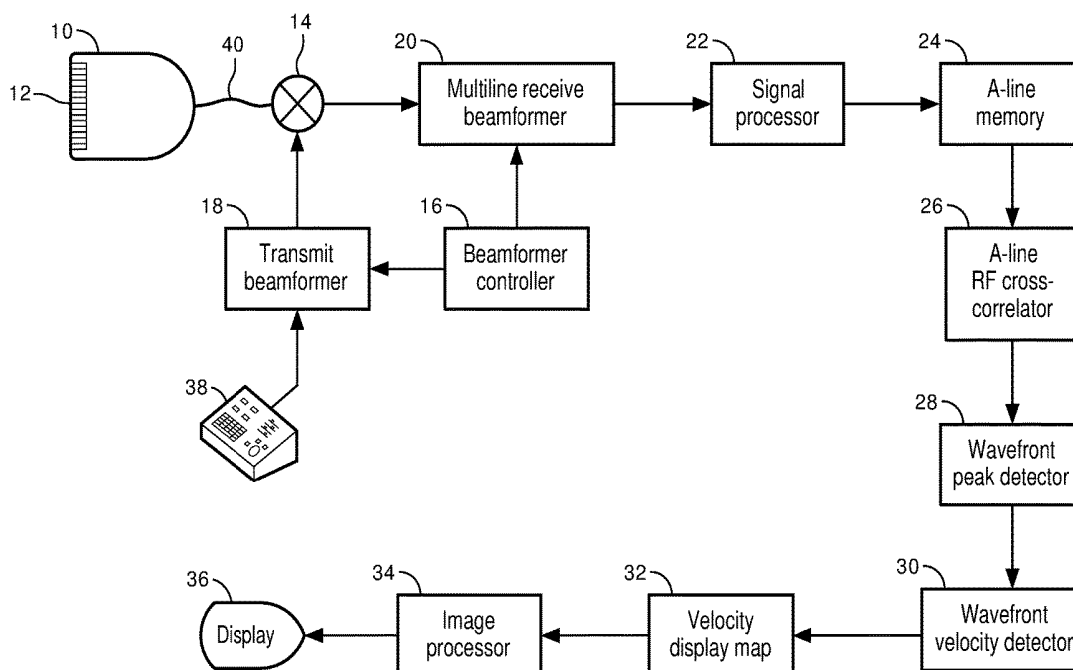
10
12
40
14
20
Multiline receive beamformer
22
Signal processor
24
A-line memory
18
Transmit beamformer
16
Beamformer controller
26
A-line RF cross-correlator
38
28
Wavefront peak detector
36
Display
34
Image processor
32
Velocity display map
30
Wavefront velocity detector